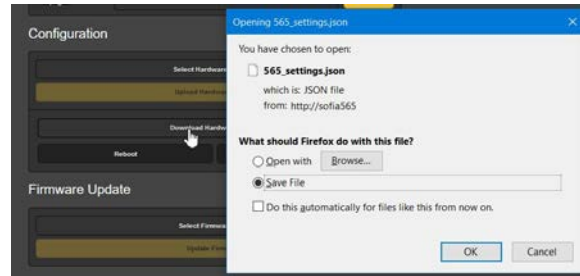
Configuration

Select Hardware

Upload Hardware

Download Hardw

Reboot

Firmware Update

Select Firmwa

Update Firm

Opening 565_settings.json

You have chosen to open:

565_settings.json

which is: JSON file

from: http://sofia565

What should Firefox do with this file?

Open with Browse...

Save File

Do this automatically for files like this from now on.

OK Cancel